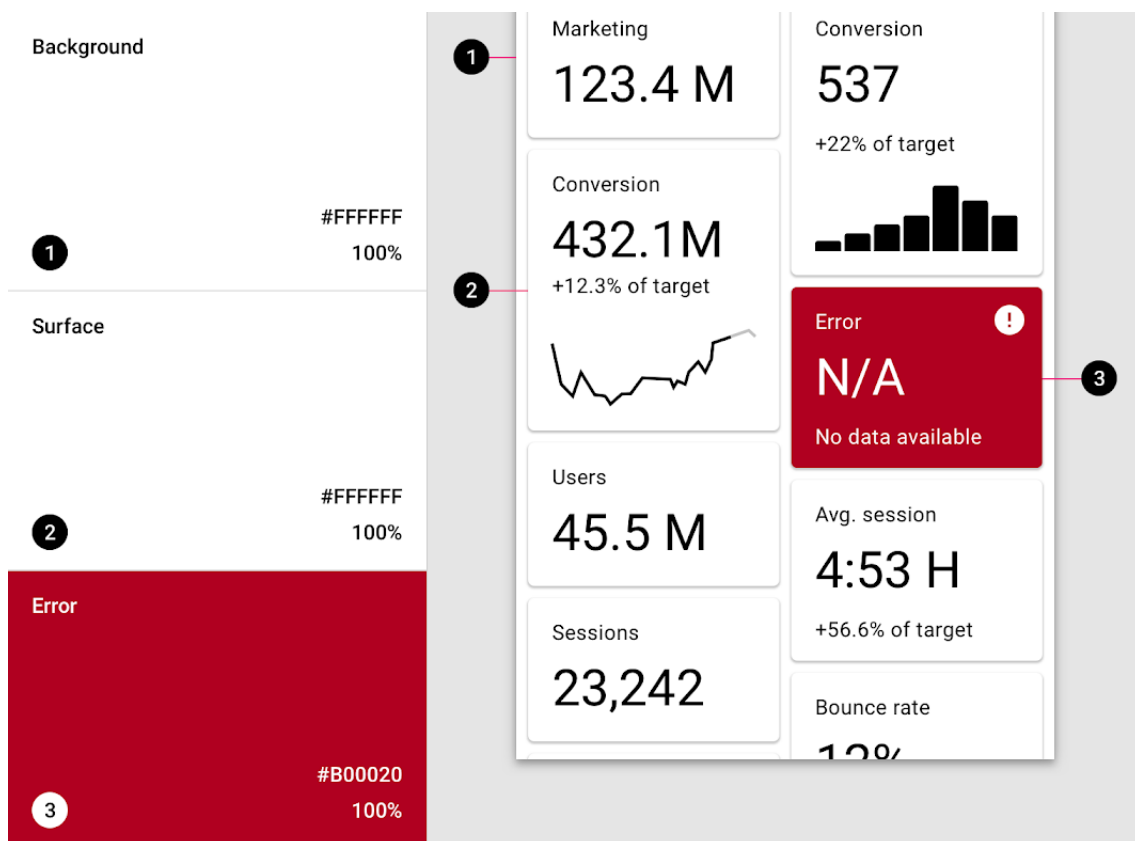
Background

#FFFFFF
1 100%

Surface

#FFFFFF
2 100%

Error

#B00020
3 100%

1

Marketing
123.4 M

2

Conversion
432.1M
+12.3% of target

Users
45.5 M

Sessions
23,242

Conversion
537
+22% of target

Error
!
N/A
No data available

3

Avg. session
4:53 H
+56.6% of target

Bounce rate
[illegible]